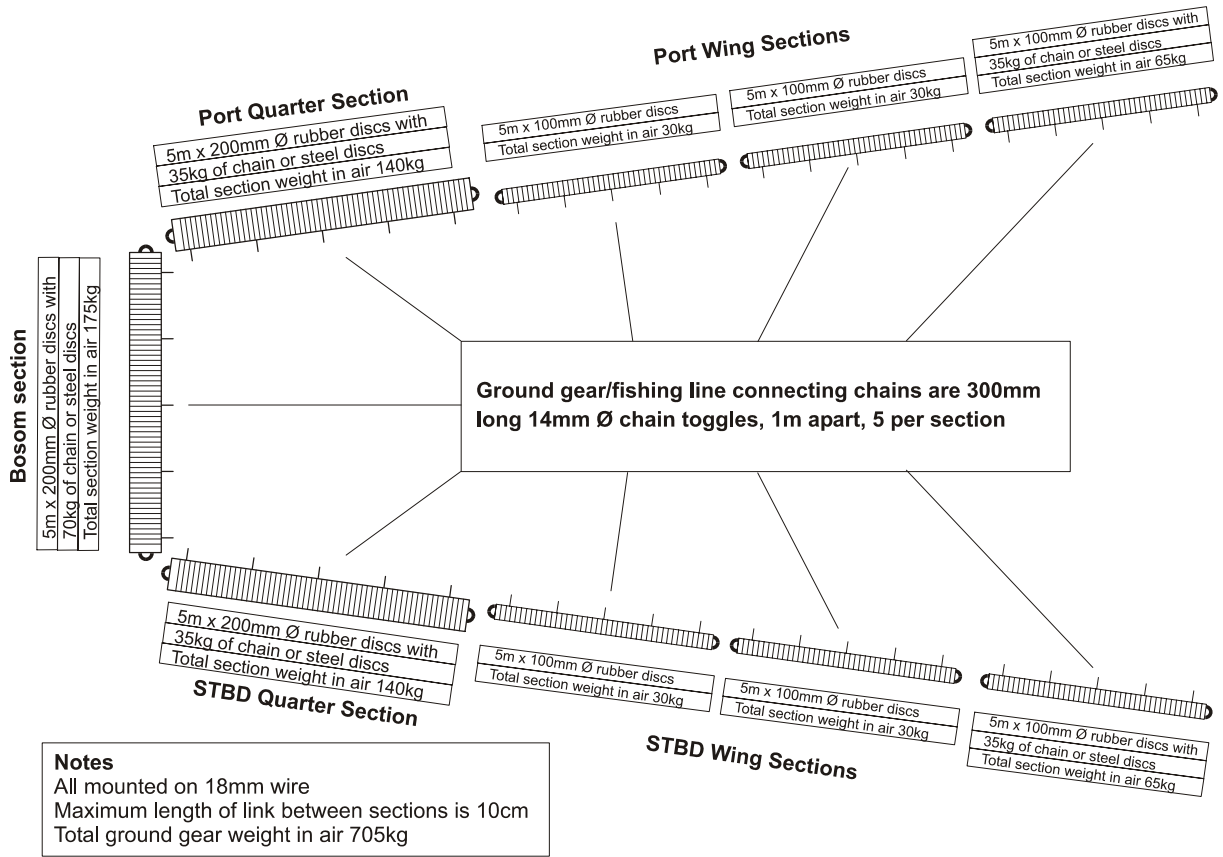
Port Wing Sections

5m x 100mm Ø rubber discs with
35kg of chain or steel discs
Total section weight in air 65kg

5m x 100mm Ø rubber discs
Total section weight in air 30kg

5m x 100mm Ø rubber discs
Total section weight in air 30kg

Port Quarter Section

5m x 200mm Ø rubber discs with
35kg of chain or steel discs
Total section weight in air 140kg

Bosom section

5m x 200mm Ø rubber discs with
70kg of chain or steel discs
Total section weight in air 175kg

Ground gear/fishing line connecting chains are 300mm long 14mm Ø chain toggles, 1m apart, 5 per section

5m x 200mm Ø rubber discs with
35kg of chain or steel discs
Total section weight in air 140kg

STBD Quarter Section

5m x 100mm Ø rubber discs
Total section weight in air 30kg

5m x 100mm Ø rubber discs
Total section weight in air 30kg

5m x 100mm Ø rubber discs with
35kg of chain or steel discs
Total section weight in air 65kg

STBD Wing Sections

Notes
All mounted on 18mm wire
Maximum length of link between sections is 10cm
Total ground gear weight in air 705kg